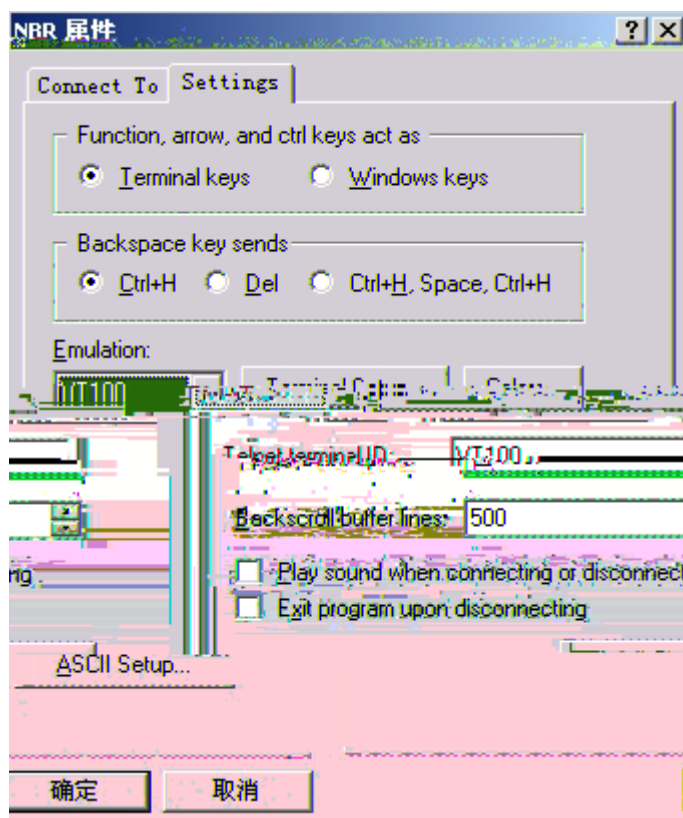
NBR 属性

Connect To

Settings

Function, arrow, and ctrl keys act as

Terminal keys

Windows keys

Backspace key sends

Ctrl+H

Del

Ctrl+H, Space, Ctrl+H

Emulation:

VT100

Terminal Setup...

Colors...

Telnet terminal ID:

VT100

Backscroll buffer lines:

500

ng

Play sound when connecting or disconnect

Exit program upon disconnecting

ASCII Setup...

确定

取消